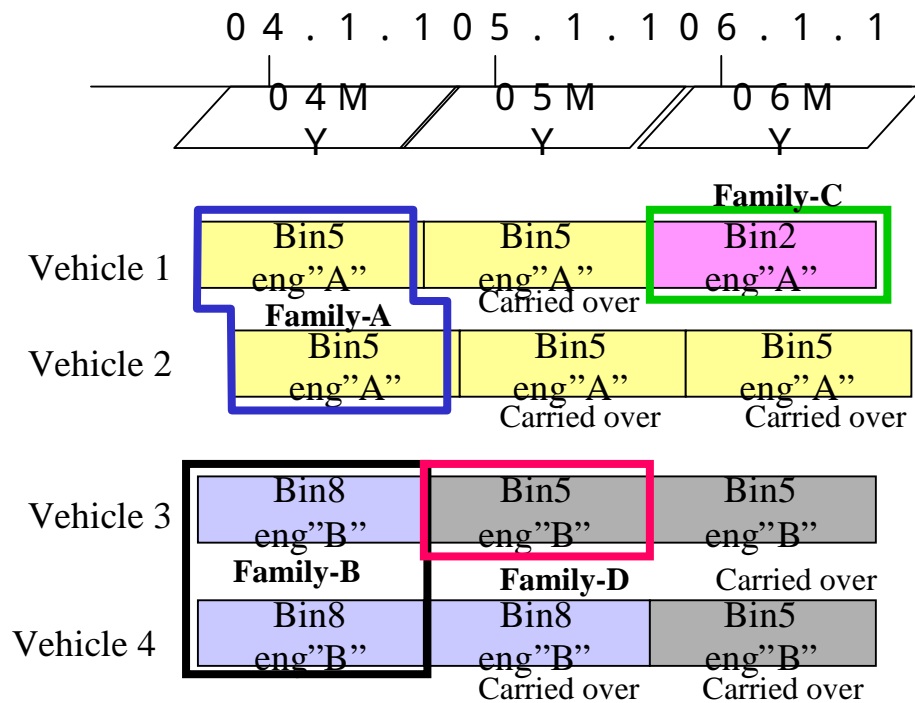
04.1.1 05.1.1 06.1.1

04MY 05MY 06MY

Family-C

Vehicle 1
Bin5 eng"A"
Bin5 eng"A" Carried over
Bin2 eng"A"

Family-A

Vehicle 2
Bin5 eng"A"
Bin5 eng"A" Carried over
Bin5 eng"A" Carried over

Vehicle 3
Bin8 eng"B"
Bin5 eng"B"
Bin5 eng"B" Carried over

Family-B

Family-D

Vehicle 4
Bin8 eng"B"
Bin8 eng"B" Carried over
Bin5 eng"B" Carried over